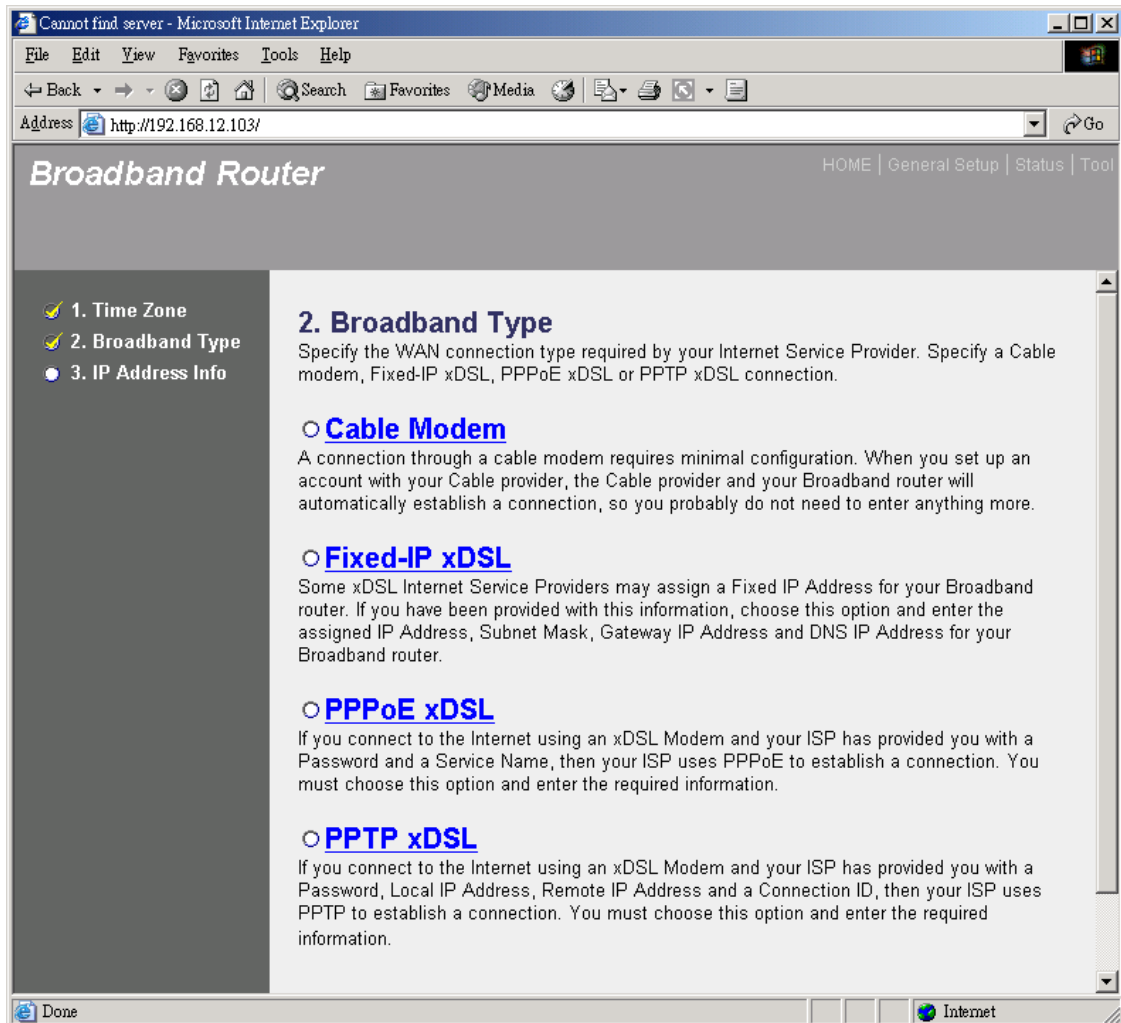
Cannot find server - Microsoft Internet Explorer

File Edit View Favorites Tools Help

Back Search Favorites Media

Address http://192.168.12.103/ Go

Broadband Router

HOME | General Setup | Status | Tool

1. Time Zone
2. Broadband Type
3. IP Address Info

2. Broadband Type

Specify the WAN connection type required by your Internet Service Provider. Specify a Cable modem, Fixed-IP xDSL, PPPoE xDSL or PPTP xDSL connection.

Cable Modem

A connection through a cable modem requires minimal configuration. When you set up an account with your Cable provider, the Cable provider and your Broadband router will automatically establish a connection, so you probably do not need to enter anything more.

Fixed-IP xDSL

Some xDSL Internet Service Providers may assign a Fixed IP Address for your Broadband router. If you have been provided with this information, choose this option and enter the assigned IP Address, Subnet Mask, Gateway IP Address and DNS IP Address for your Broadband router.

PPPoE xDSL

If you connect to the Internet using an xDSL Modem and your ISP has provided you with a Password and a Service Name, then your ISP uses PPPoE to establish a connection. You must choose this option and enter the required information.

PPTP xDSL

If you connect to the Internet using an xDSL Modem and your ISP has provided you with a Password, Local IP Address, Remote IP Address and a Connection ID, then your ISP uses PPTP to establish a connection. You must choose this option and enter the required information.

Done

Internet